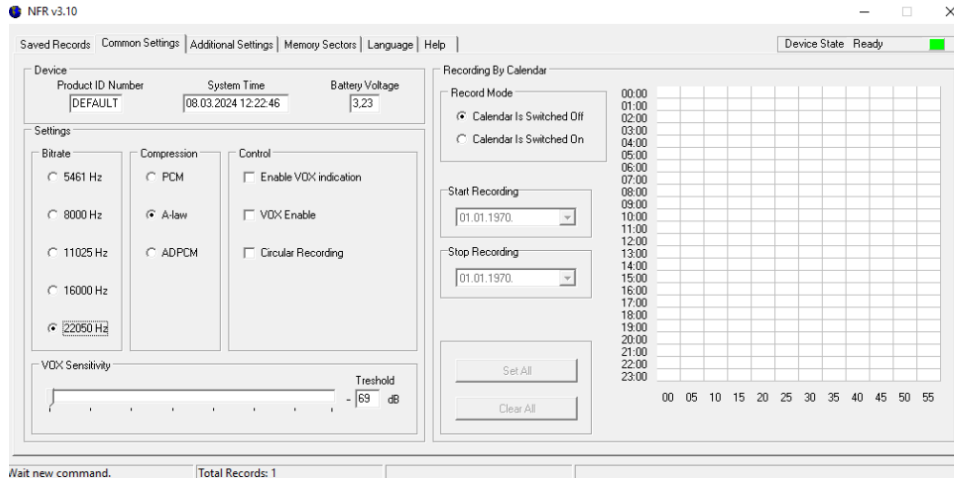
NFR v3.10

Saved Records | Common Settings | Additional Settings | Memory Sectors | Language | Help

Device State Ready

Device
Product ID Number
DEFAULT
System Time
08.03.2024 12:22:46
Battery Voltage
3,23

Settings
Bitrate
5461 Hz
8000 Hz
11025 Hz
16000 Hz
22050 Hz

Compression
PCM
A-law
ADPCM

Control
Enable VOX indication
VOX Enable
Circular Recording

VOX Sensitivity
Treshold
- 69 dB

Recording By Calendar
Record Mode
Calendar Is Switched Off
Calendar Is Switched On

Start Recording
01.01.1970.

Stop Recording
01.01.1970.

Set All
Clear All

00:00
01:00
02:00
03:00
04:00
05:00
06:00
07:00
08:00
09:00
10:00
11:00
12:00
13:00
14:00
15:00
16:00
17:00
18:00
19:00
20:00
21:00
22:00
23:00

00 05 10 15 20 25 30 35 40 45 50 55

Wait new command.
Total Records: 1